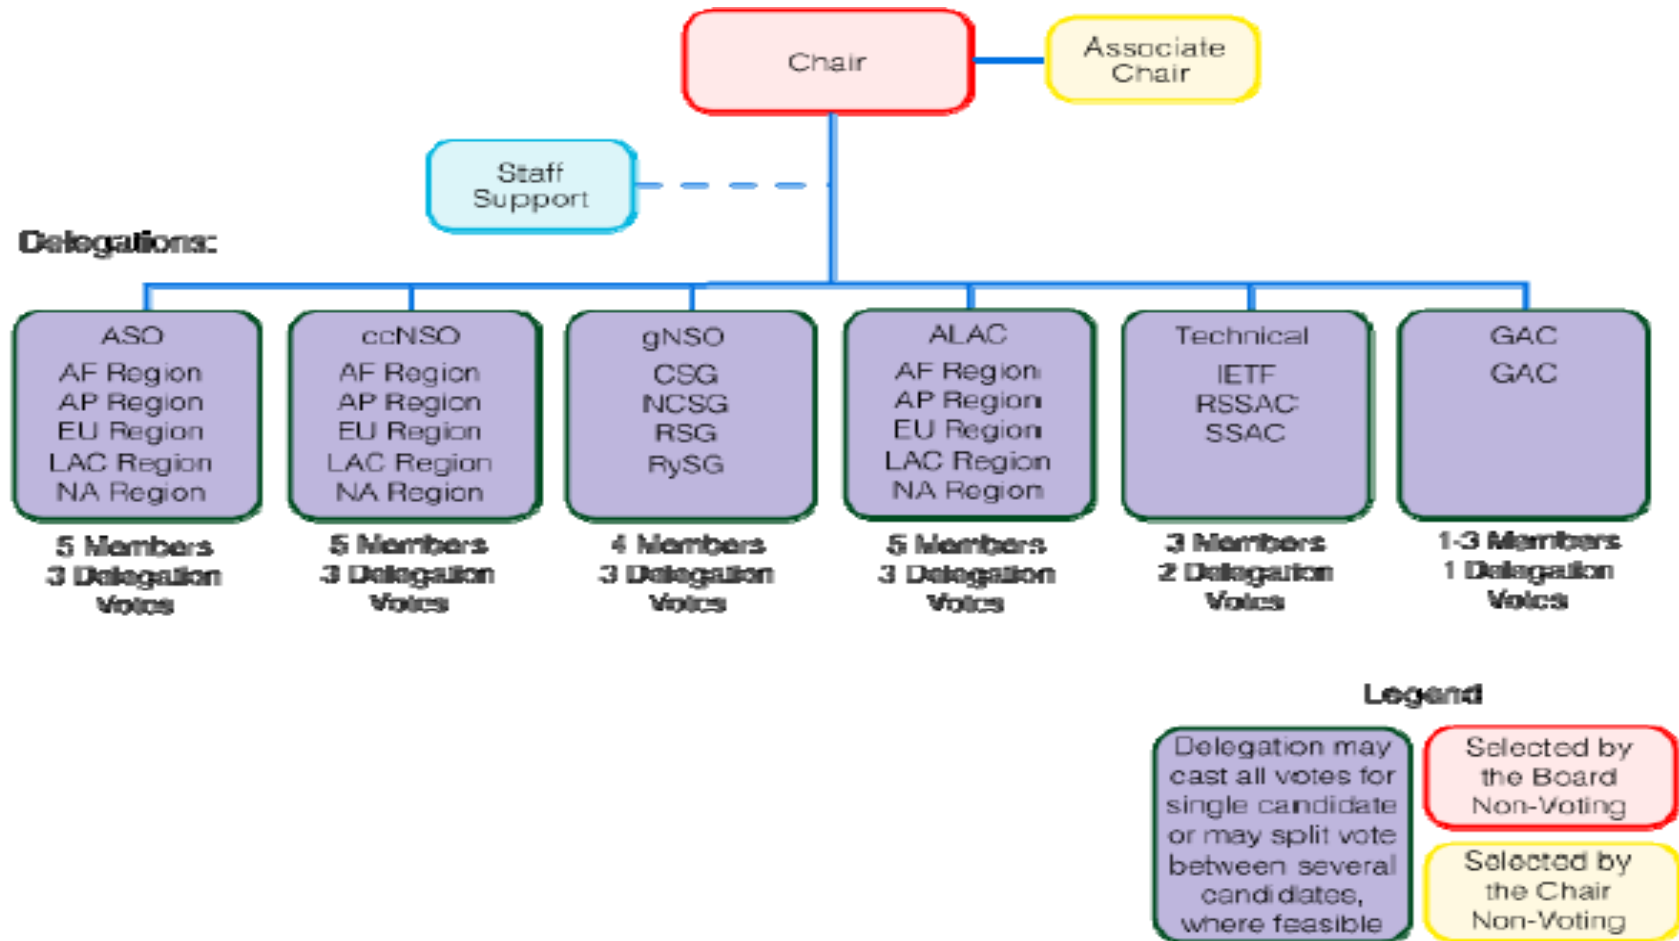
Chair

Associate Chair

Staff Support

Delegations:

ASO
AF Region
AP Region
EU Region
LAC Region
NA Region

5 Members
3 Delegation Votes

ccNSO
AF Region
AP Region
EU Region
LAC Region
NA Region

5 Members
3 Delegation Votes

gNSO
CSG
NCSG
RSG
RySG

4 Members
3 Delegation Votes

ALAC
AF Region
AP Region
EU Region
LAC Region
NA Region

5 Members
3 Delegation Votes

Technical
IETF
RSSAC
SSAC

3 Members
2 Delegation Votes

GAC
GAC

1-3 Members
1 Delegation Votes

Legend

Delegation may cast all votes for single candidate or may split vote between several candidates, where feasible

Selected by the Board Non-Voting

Selected by the Chair Non-Voting